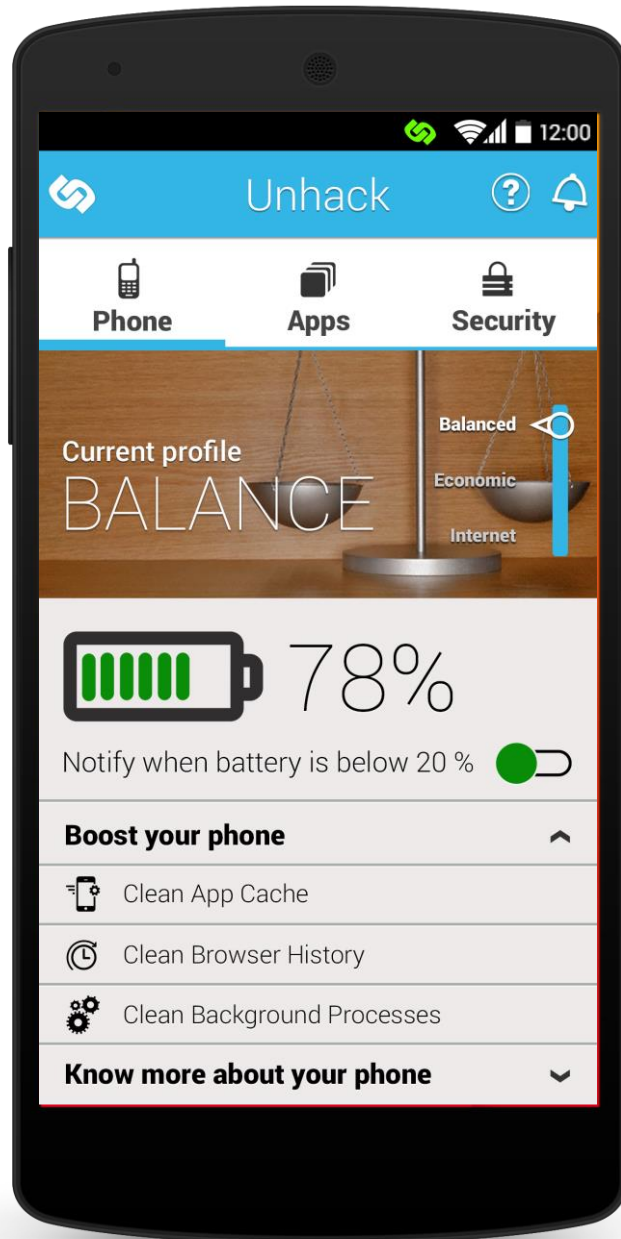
12:00

Unhack

Phone
Apps
Security

Balanced
Economic
Internet

Current profile
BALANCE

78%

Notify when battery is below 20 %

Boost your phone

Clean App Cache

Clean Browser History

Clean Background Processes

Know more about your phone